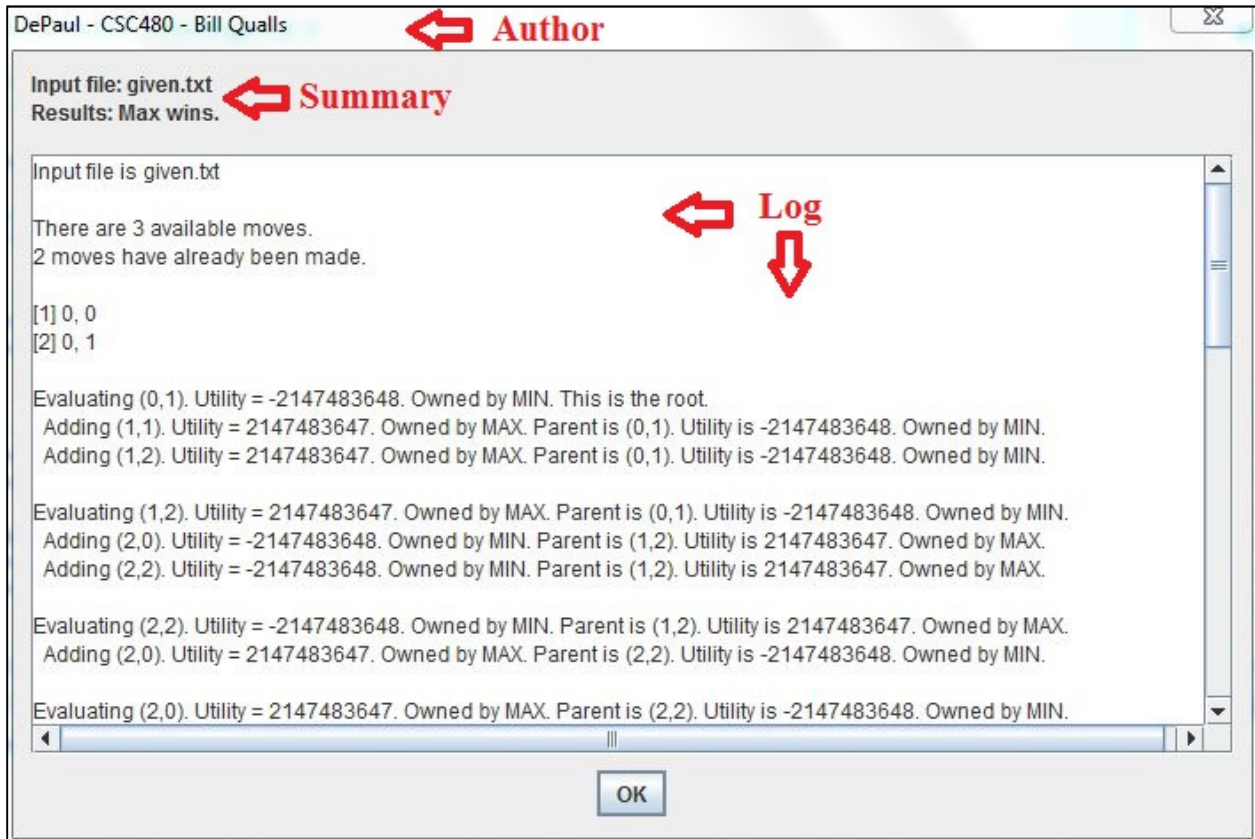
DePaul - CSC480 - Bill Qualls

Author

Input file: given.txt
Results: Max wins.

Summary

Input file is given.txt

Log

There are 3 available moves.
2 moves have already been made.

[1] 0, 0
[2] 0, 1

Evaluating (0,1). Utility = -2147483648. Owned by MIN. This is the root.
Adding (1,1). Utility = 2147483647. Owned by MAX. Parent is (0,1). Utility is -2147483648. Owned by MIN.
Adding (1,2). Utility = 2147483647. Owned by MAX. Parent is (0,1). Utility is -2147483648. Owned by MIN.

Evaluating (1,2). Utility = 2147483647. Owned by MAX. Parent is (0,1). Utility is -2147483648. Owned by MIN.
Adding (2,0). Utility = -2147483648. Owned by MIN. Parent is (1,2). Utility is 2147483647. Owned by MAX.
Adding (2,2). Utility = -2147483648. Owned by MIN. Parent is (1,2). Utility is 2147483647. Owned by MAX.

Evaluating (2,2). Utility = -2147483648. Owned by MIN. Parent is (1,2). Utility is 2147483647. Owned by MAX.
Adding (2,0). Utility = 2147483647. Owned by MAX. Parent is (2,2). Utility is -2147483648. Owned by MIN.

Evaluating (2,0). Utility = 2147483647. Owned by MAX. Parent is (2,2). Utility is -2147483648. Owned by MIN.

OK